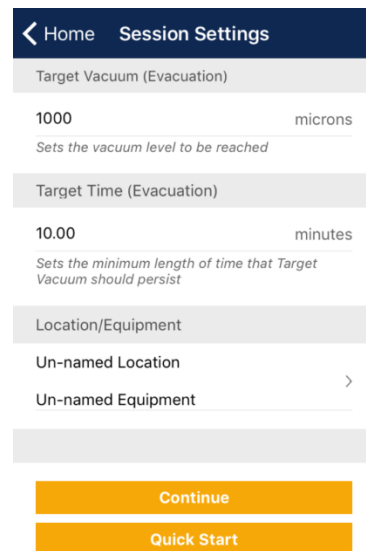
Home Session Settings

Target Vacuum (Evacuation)

1000 microns

Sets the vacuum level to be reached

Target Time (Evacuation)

10.00 minutes

Sets the minimum length of time that Target Vacuum should persist

Location/Equipment

Un-named Location

Un-named Equipment

Continue

Quick Start